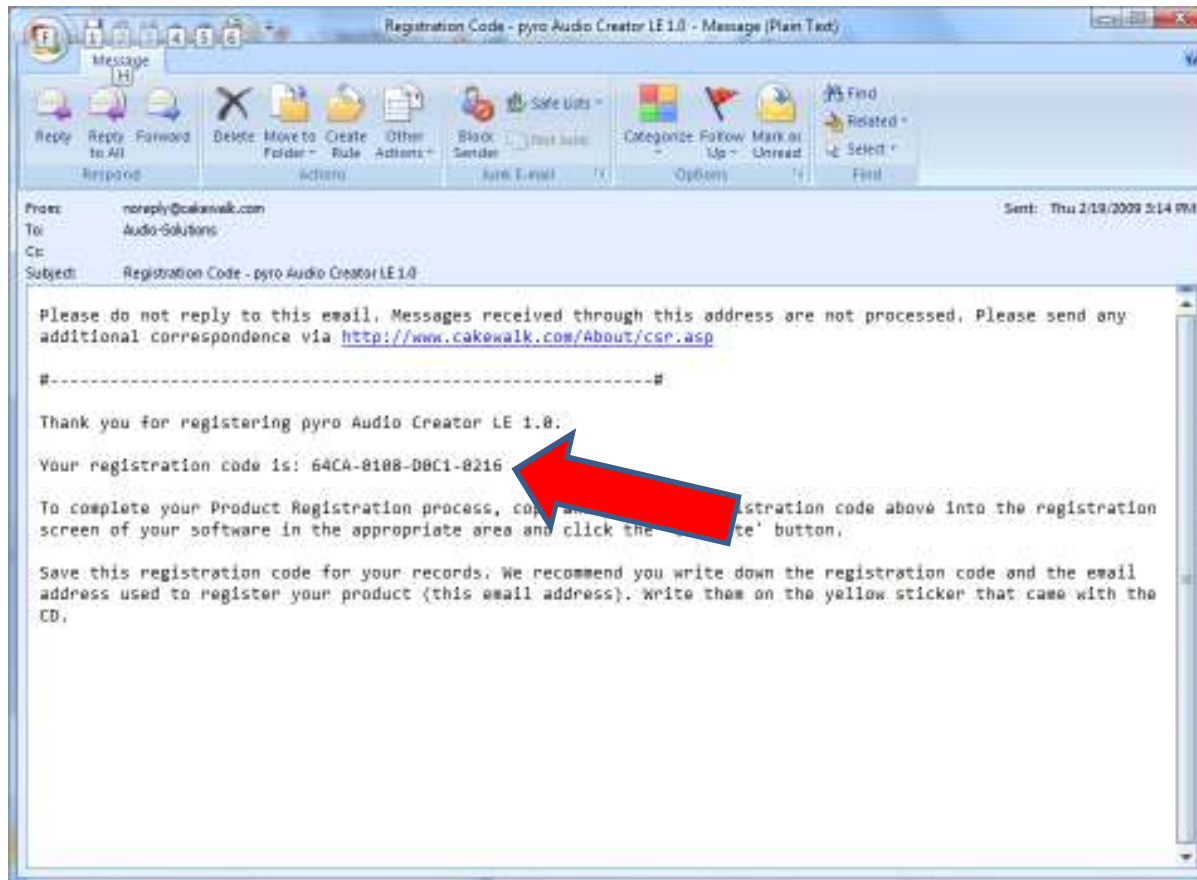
F 1 2 3 4 5 6

Registration Code - pyro Audio Creator LE 1.0 - Message (Plain Text)

Message
H

Reply
Reply to All
Forward
Respond

Delete
Move to Folder
Create Rule
Other Actions
Actions

Block Sender
Safe Lists
Not Junk
Junk E-mail

Categorize
Follow Up
Mark as Unread
Options

Find
Related
Select
Find

From: noreply@cakewalk.com
To: Audio-Solutions
Cc:
Subject: Registration Code - pyro Audio Creator LE 1.0

Sent: Thu 2/19/2009 3:14 PM

Please do not reply to this email. Messages received through this address are not processed. Please send any additional correspondence via http://www.cakewalk.com/About/csr.asp

#-------------------------------------------------------------#

Thank you for registering pyro Audio Creator LE 1.0.

Your registration code is: 64CA-0108-D0C1-0216

To complete your Product Registration process, cop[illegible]istration code above into the registration screen of your software in the appropriate area and click the '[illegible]te' button.

Save this registration code for your records. We recommend you write down the registration code and the email address used to register your product (this email address). Write them on the yellow sticker that came with the CD.